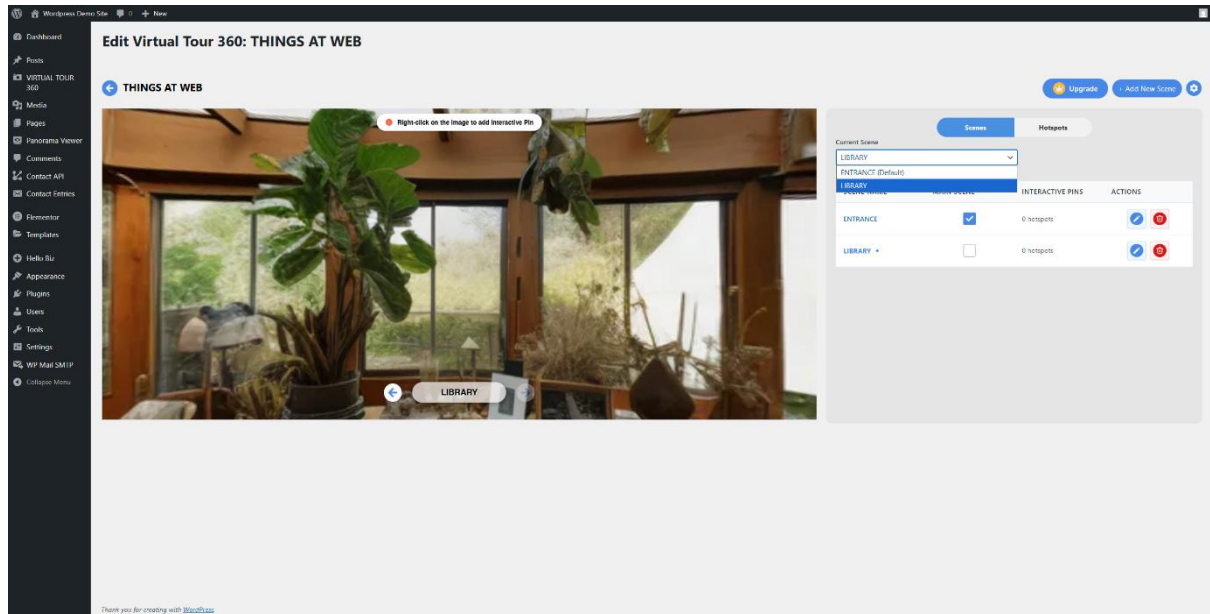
Wordpress Demo Site 0 + New

Dashboard
Posts
VIRTUAL TOUR 360
Media
Pages
Panorama Viewer
Comments
Contact API
Contact Entries
Elementor
Templates
Hello Biz
Appearance
Plugins
Users
Tools
Settings
WP Mail SMTP
Collapse Menu

Edit Virtual Tour 360: THINGS AT WEB

THINGS AT WEB

Upgrade
+ Add New Scene

Right-click on the image to add Interactive Pin

LIBRARY

Scenes
Hotspots

Current Scene
LIBRARY
ENTRANCE (Default)
LIBRARY

| SCENE NAME | MAIN SCENE | INTERACTIVE PINS | ACTIONS |
|---|---|---|---|
| ENTRANCE | ✓ | 0 hotspots | |
| LIBRARY • | | 0 hotspots | |

Thank you for creating with WordPress.